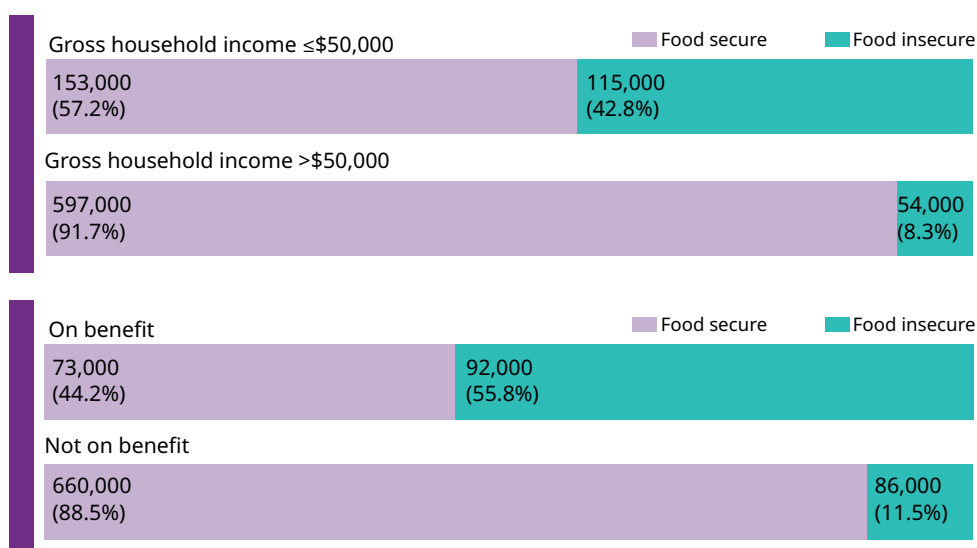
Gross household income ≤\$50,000

Food secure Food insecure

153,000
(57.2%)

115,000
(42.8%)

Gross household income >\$50,000

597,000
(91.7%)

54,000
(8.3%)

On benefit

Food secure Food insecure

73,000
(44.2%)

92,000
(55.8%)

Not on benefit

660,000
(88.5%)

86,000
(11.5%)